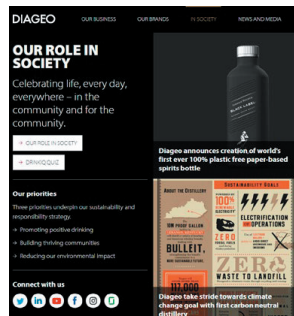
DIAGEO

OUR BUSINESS

OUR BRANDS

IN SOCIETY

NEWS AND MEDIA

OUR ROLE IN SOCIETY

Celebrating life, every day, everywhere – in the community and for the community.

→ OUR ROLE IN SOCIETY

→ DRINKiQ QUIZ

Our priorities

Three priorities underpin our sustainability and responsibility strategy.

→ Promoting positive drinking

→ Building thriving communities

→ Reducing our environmental impact

Connect with us

Diageo announces creation of world's first ever 100% plastic free paper-based spirits bottle

ABOUT THE DISTILLERY

SUSTAINABILITY GOALS

ELECTRIFICATION OPERATIONS

BULLEIT

ZERO WASTE TO LANDFILL

Diageo take stride towards climate change goal with first carbon neutral distillery